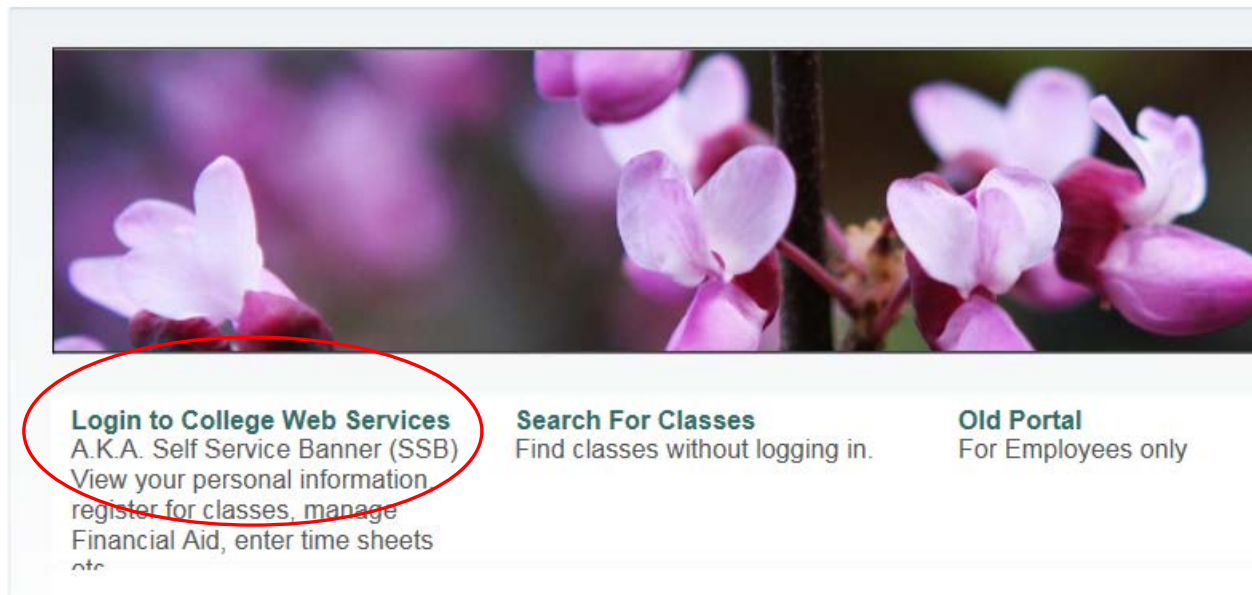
Login to College Web Services
A.K.A. Self Service Banner (SSB)
View your personal information, register for classes, manage Financial Aid, enter time sheets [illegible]

Search For Classes
Find classes without logging in.

Old Portal
For Employees only